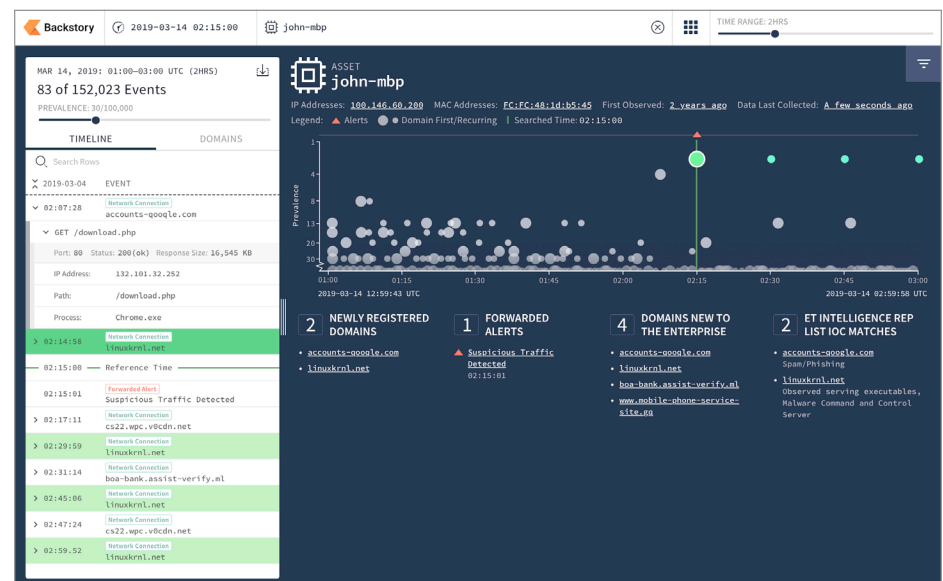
Backstory
2019-03-14 02:15:00
john-mbp
TIME RANGE: 2HRS

MAR 14, 2019: 01:00–03:00 UTC (2HRS)
83 of 152,023 Events
PREVALENCE: 30/100,000

TIMELINE
DOMAINS

Search Rows

2019-03-04
EVENT

02:07:28
Network Connection
accounts-qoogle.com

GET /download.php
Port: 80 Status: 200(ok) Response Size: 16,545 KB

IP Address: 132.101.32.252
Path: /download.php
Process: Chrome.exe

02:14:58
Network Connection
linuxkrnl.net

02:15:00 Reference Time

02:15:01
Forwarded Alert
Suspicious Traffic Detected

02:17:11
Network Connection
cs22.wpc.v0cdn.net

02:29:59
Network Connection
linuxkrnl.net

02:31:14
Network Connection
boa-bank.assist-verify.ml

02:45:06
Network Connection
linuxkrnl.net

02:47:24
Network Connection
cs22.wpc.v0cdn.net

02:59.52
Network Connection
linuxkrnl.net

ASSET
john-mbp
IP Addresses: 100.146.60.200 MAC Addresses: FC:FC:48:1d:b5:45 First Observed: 2 years ago Data Last Collected: A few seconds ago
Legend: Alerts Domain First/Recurring Searched Time: 02:15:00

Prevalence
1
4
8
13
20
30
01:00
01:15
01:30
01:45
02:00
02:15
02:30
02:45
03:00
2019-03-14 12:59:43 UTC
2019-03-14 02:59:58 UTC

2 NEWLY REGISTERED DOMAINS
accounts-qoogle.com
linuxkrnl.net

1 FORWARDED ALERTS
Suspicious Traffic Detected
02:15:01

4 DOMAINS NEW TO THE ENTERPRISE
accounts-qoogle.com
linuxkrnl.net
boa-bank.assist-verify.ml
www.mobile-phone-service-site.gq

2 ET INTELLIGENCE REP LIST IOC MATCHES
accounts-qoogle.com
Spam/Phishing
linuxkrnl.net
Observed serving executables, Malware Command and Control Server